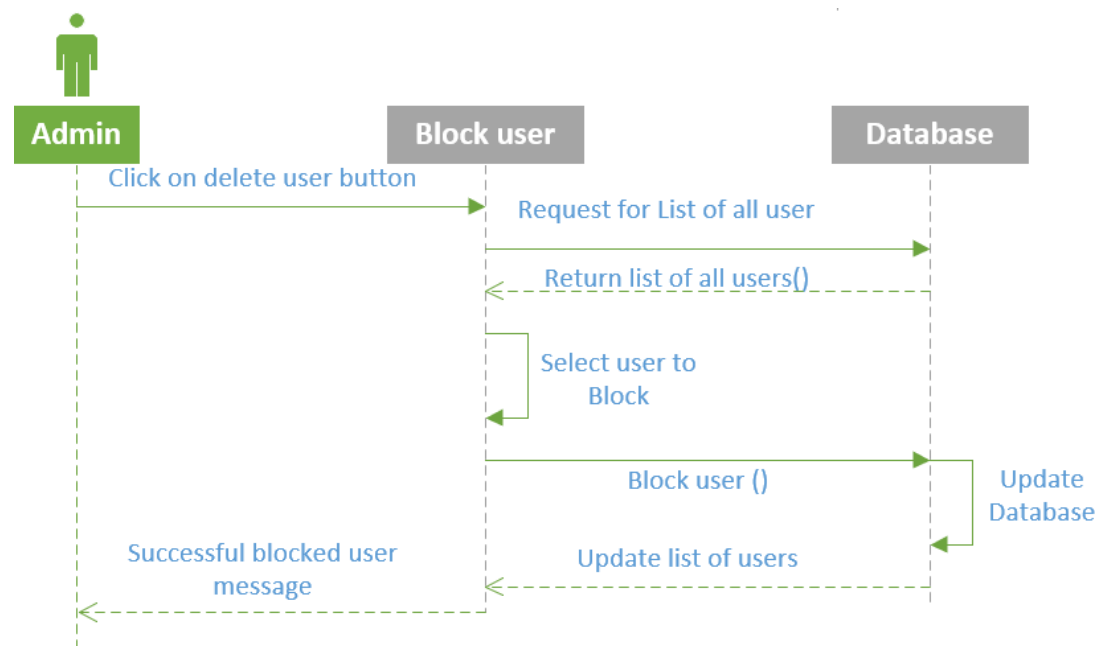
Admin

Block user

Database

Click on delete user button

Request for List of all user

Return list of all users()

Select user to Block

Block user ()

Update Database

Successful blocked user message

Update list of users